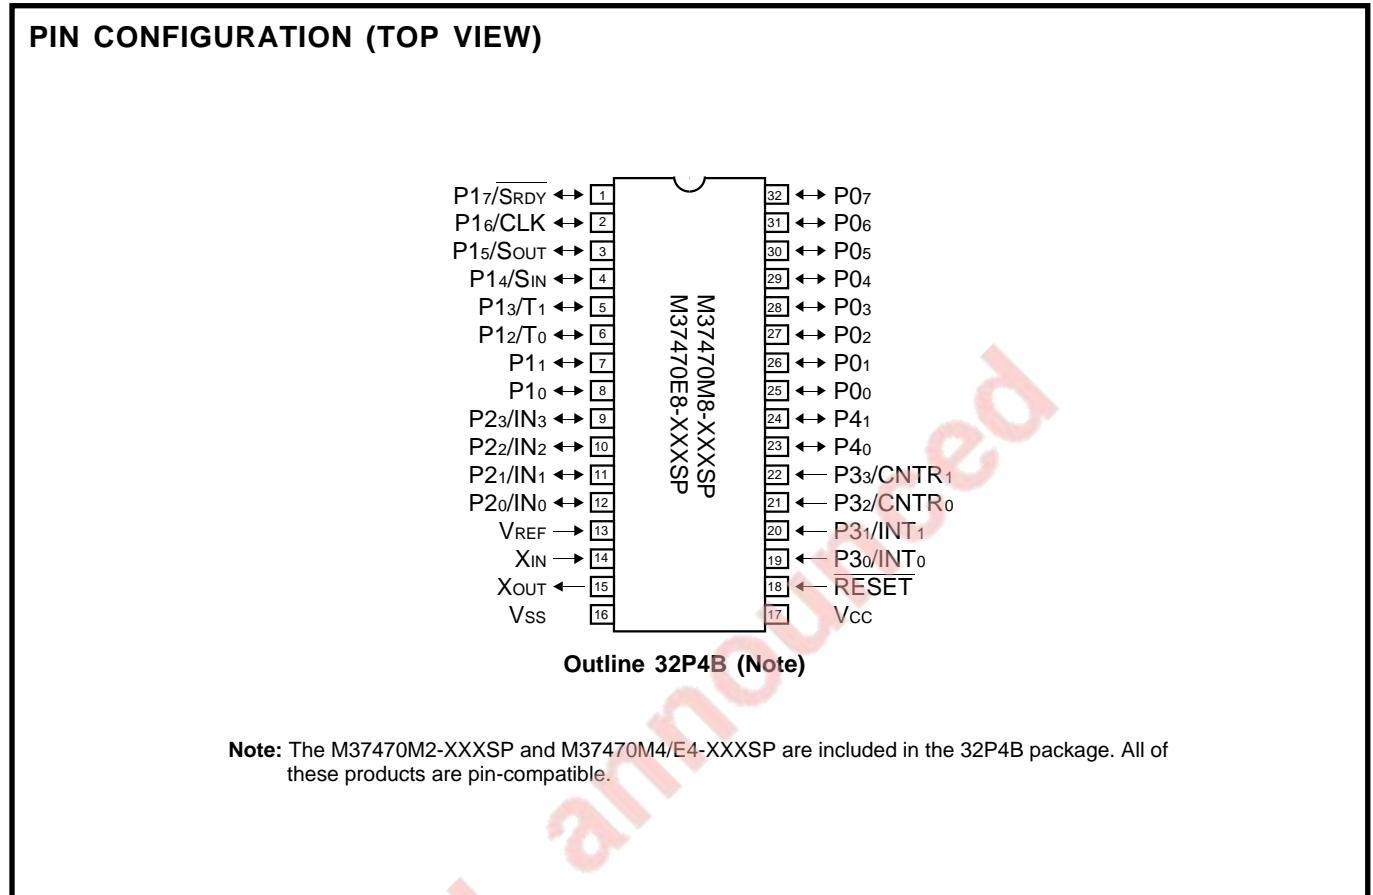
PIN CONFIGURATION (TOP VIEW)

$P1_7/\overline{S_{RDY}}$ ↔ 1
$P1_6/CLK$ ↔ 2
$P1_5/S_{OUT}$ ↔ 3
$P1_4/S_{IN}$ ↔ 4
$P1_3/T_1$ ↔ 5
$P1_2/T_0$ ↔ 6
$P1_1$ ↔ 7
$P1_0$ ↔ 8
$P2_3/IN_3$ ↔ 9
$P2_2/IN_2$ ↔ 10
$P2_1/IN_1$ ↔ 11
$P2_0/IN_0$ ↔ 12
$V_{REF}$ → 13
$X_{IN}$ → 14
$X_{OUT}$ ← 15
$V_{SS}$ 16

M37470M8-XXXSP
M37470E8-XXXSP

32 ↔ $P0_7$
31 ↔ $P0_6$
30 ↔ $P0_5$
29 ↔ $P0_4$
28 ↔ $P0_3$
27 ↔ $P0_2$
26 ↔ $P0_1$
25 ↔ $P0_0$
24 ↔ $P4_1$
23 ↔ $P4_0$
22 ← $P3_3/CNTR_1$
21 ← $P3_2/CNTR_0$
20 ← $P3_1/INT_1$
19 ← $P3_0/INT_0$
18 ← $\overline{RESET}$
17 $V_{CC}$

Outline 32P4B (Note)

Note: The M37470M2-XXXSP and M37470M4/E4-XXXSP are included in the 32P4B package. All of these products are pin-compatible.

Not announced